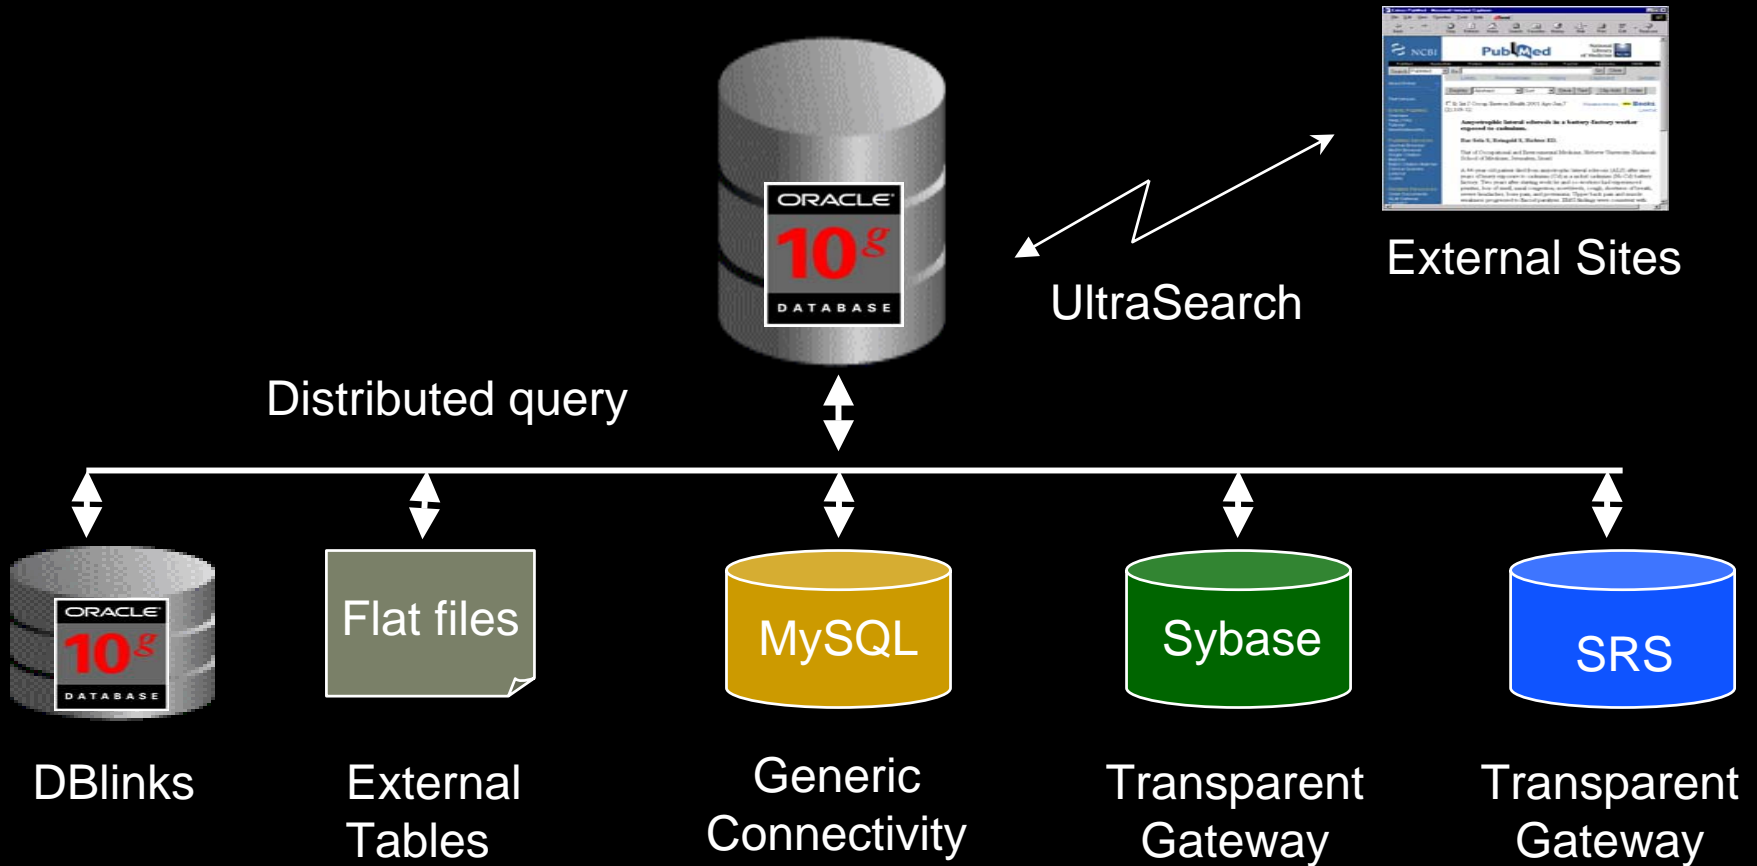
ORACLE
10g
DATABASE

NCBI PubMed
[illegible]

External Sites

UltraSearch

Distributed query

ORACLE
10g
DATABASE

Flat files

MySQL

Sybase

SRS

DBlinks

External Tables

Generic Connectivity

Transparent Gateway

Transparent Gateway